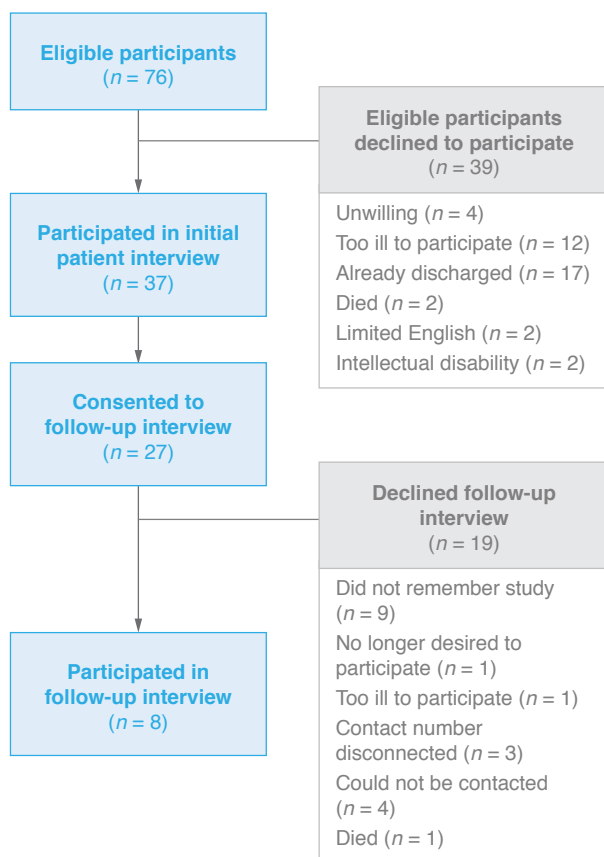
Eligible participants
($n = 76$)

Eligible participants declined to participate
($n = 39$)

Unwilling ($n = 4$)
Too ill to participate ($n = 12$)
Already discharged ($n = 17$)
Died ($n = 2$)
Limited English ($n = 2$)
Intellectual disability ($n = 2$)

Participated in initial patient interview
($n = 37$)

Consented to follow-up interview
($n = 27$)

Declined follow-up interview
($n = 19$)

Did not remember study ($n = 9$)
No longer desired to participate ($n = 1$)
Too ill to participate ($n = 1$)
Contact number disconnected ($n = 3$)
Could not be contacted ($n = 4$)
Died ($n = 1$)

Participated in follow-up interview
($n = 8$)